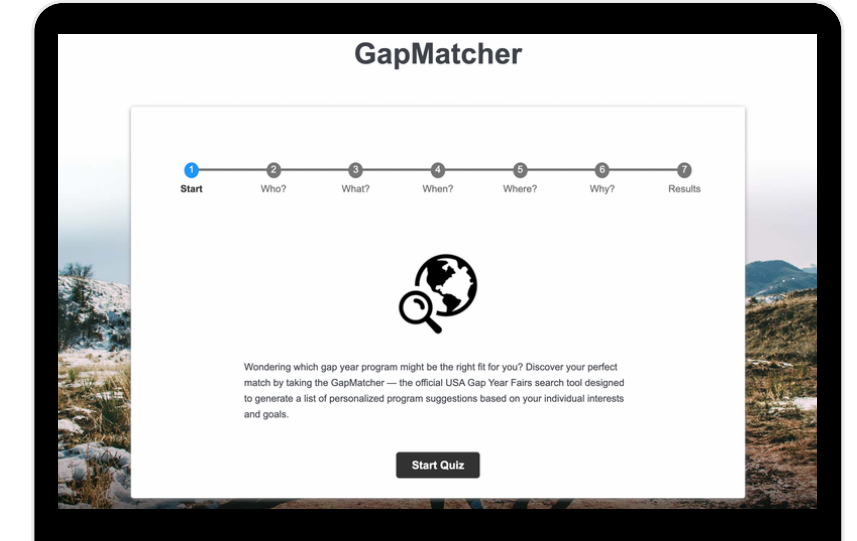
GapMatcher

1
Start

2
Who?

3
What?

4
When?

5
Where?

6
Why?

7
Results

Wondering which gap year program might be the right fit for you? Discover your perfect match by taking the GapMatcher — the official USA Gap Year Fairs search tool designed to generate a list of personalized program suggestions based on your individual interests and goals.

Start Quiz